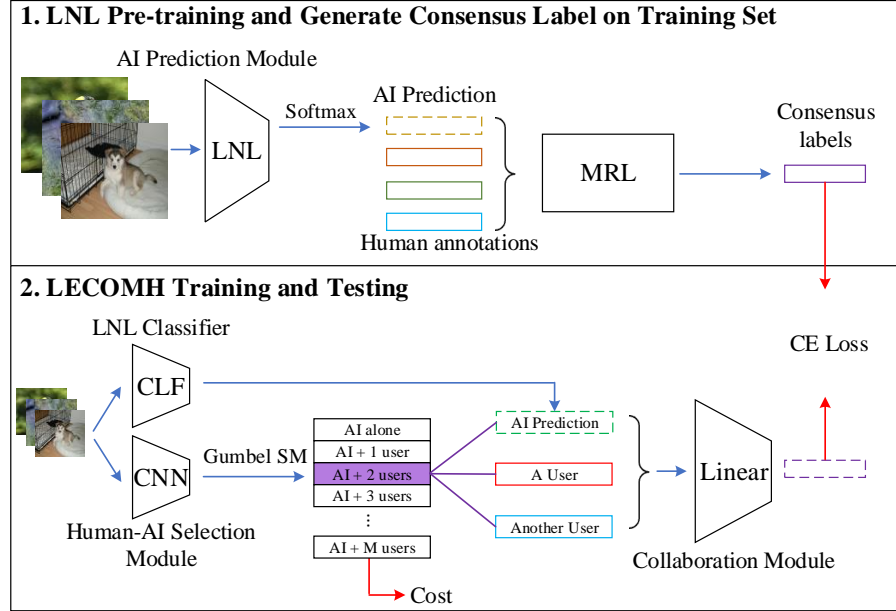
1. LNL Pre-training and Generate Consensus Label on Training Set

AI Prediction Module

LNL

Softmax

AI Prediction

Human annotations

MRL

Consensus labels

2. LECOMH Training and Testing

LNL Classifier

CLF

CE Loss

CNN

Gumbel SM

AI alone

AI + 1 user

AI + 2 users

AI + 3 users

⋮

AI + M users

Cost

AI Prediction

A User

Another User

Linear

Human-AI Selection Module

Collaboration Module